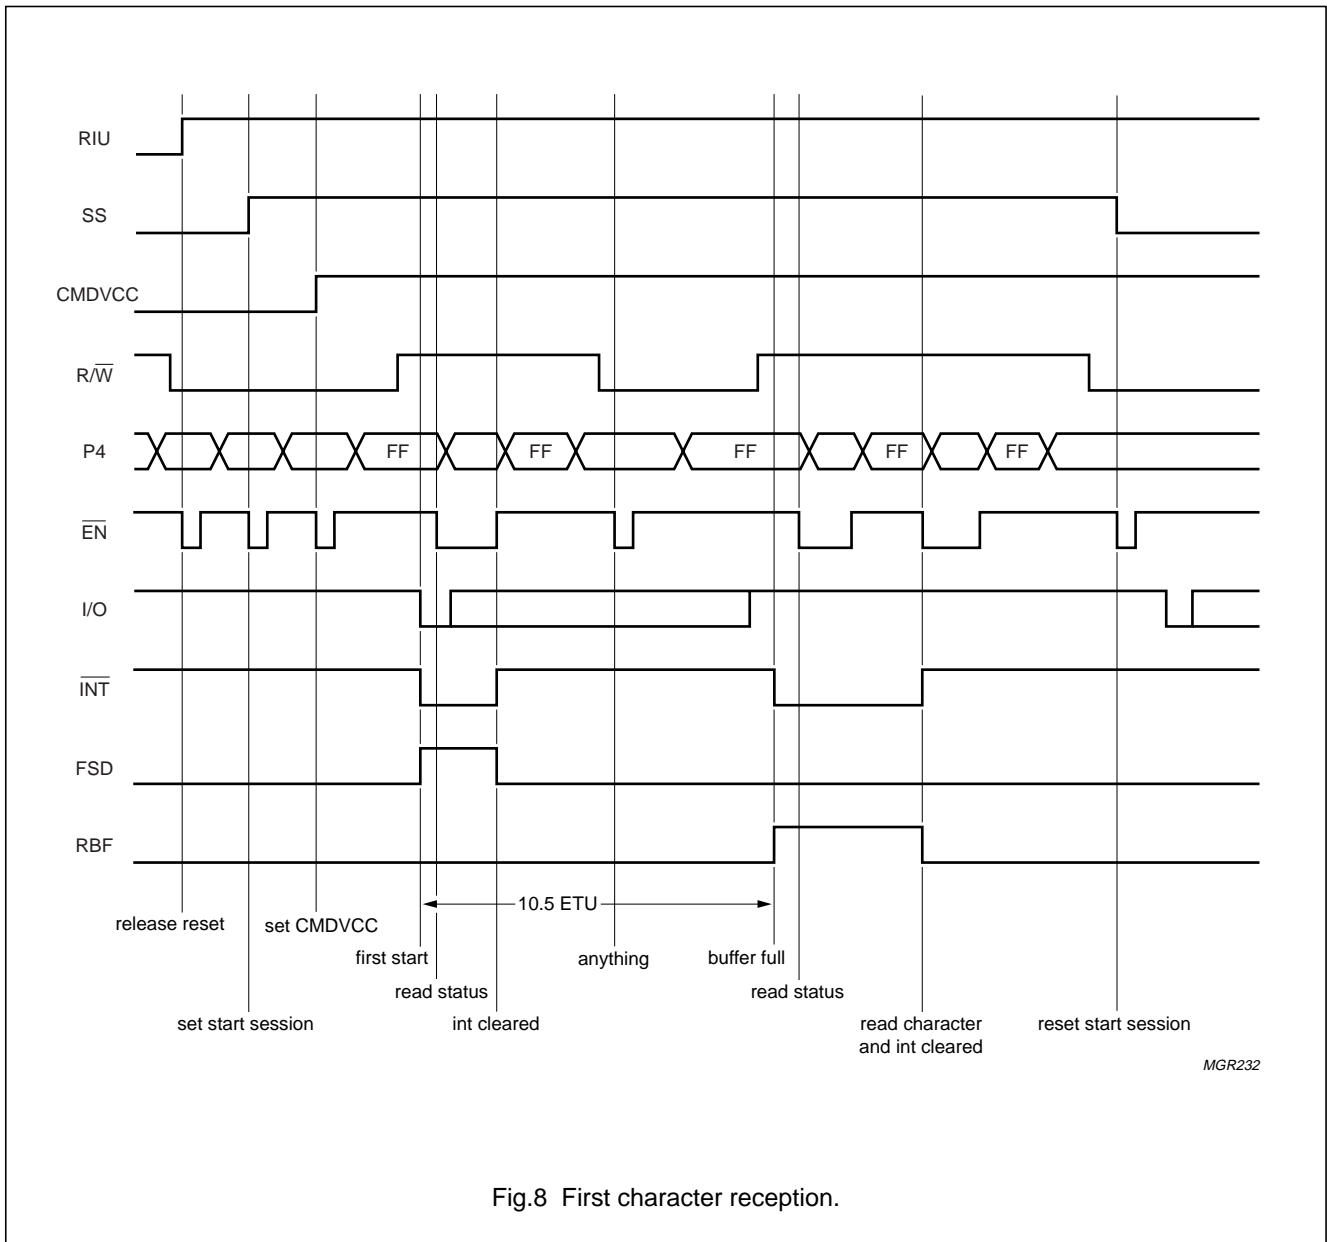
RIU

SS

CMDVCC

R/$\overline{W}$

P4

FF FF FF FF FF

$\overline{EN}$

I/O

$\overline{INT}$

FSD

RBF

10.5 ETU

release reset

set CMDVCC

first start

anything

buffer full

read status

read status

set start session

int cleared

read character and int cleared

reset start session

MGR232

Fig.8 First character reception.